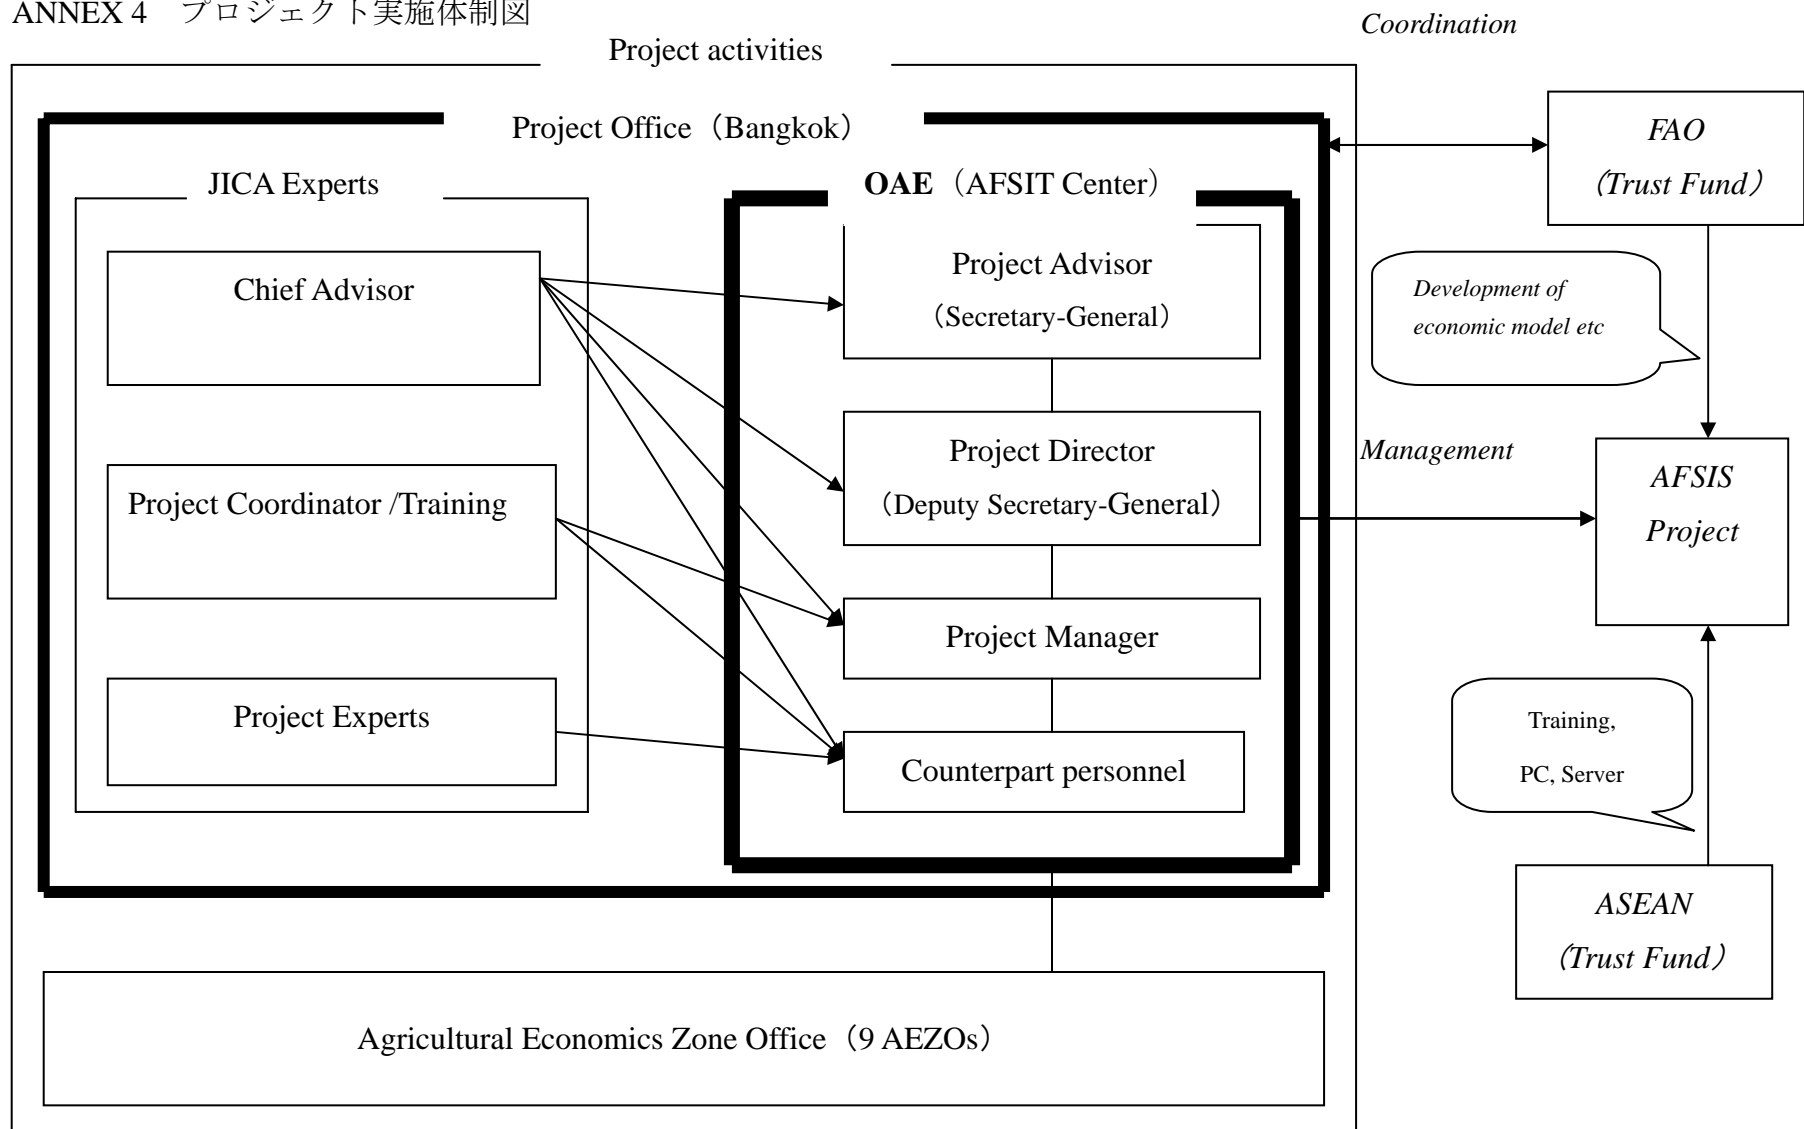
ANNEX 4　プロジェクト実施体制図

Coordination

Project activities

Project Office（Bangkok）

FAO
(Trust Fund)

JICA Experts

OAE（AFSIT Center）

Project Advisor
(Secretary-General)

Chief Advisor

Development of economic model etc

Project Director
(Deputy Secretary-General)

Management

AFSIS
Project

Project Coordinator /Training

Project Manager

Training,
PC, Server

Project Experts

Counterpart personnel

ASEAN
(Trust Fund)

Agricultural Economics Zone Office（9 AEZOs）